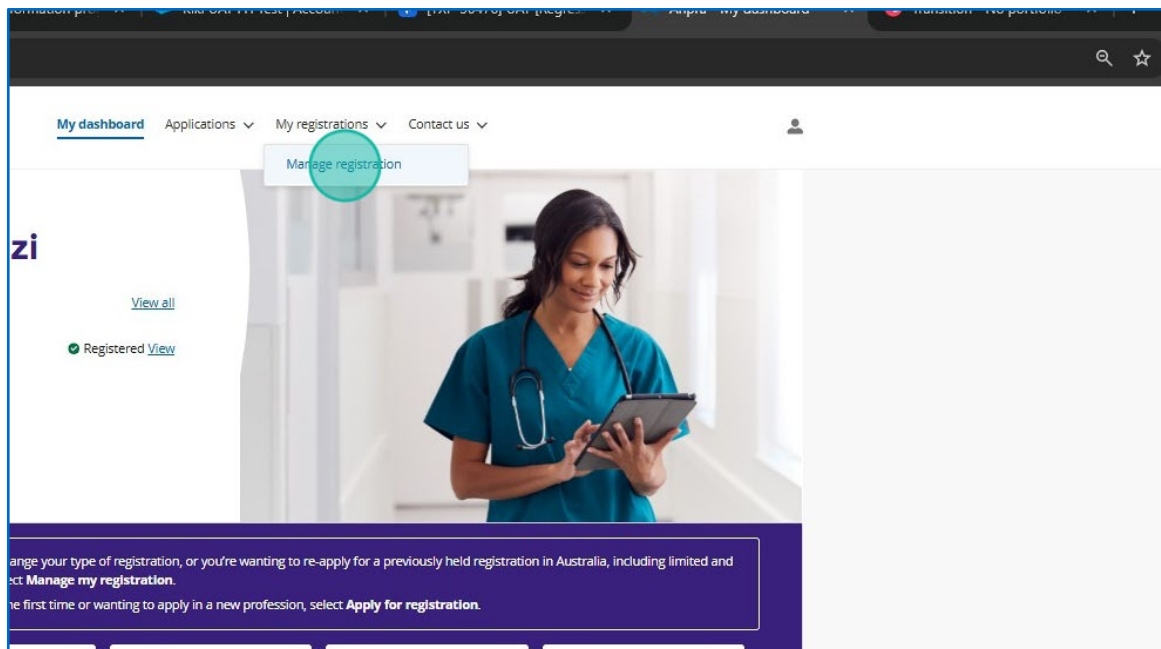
ormation pre | Kira UAT TT Test | Accoun | [TXF-30470] UAT [Regres | Ahpra - My dashboard | Transition - No portfolio

My dashboard Applications My registrations Contact us

Manage registration

zi

View all

Registered View

ange your type of registration, or you're wanting to re-apply for a previously held registration in Australia, including limited and ect **Manage my registration**.

ne first time or wanting to apply in a new profession, select **Apply for registration**.